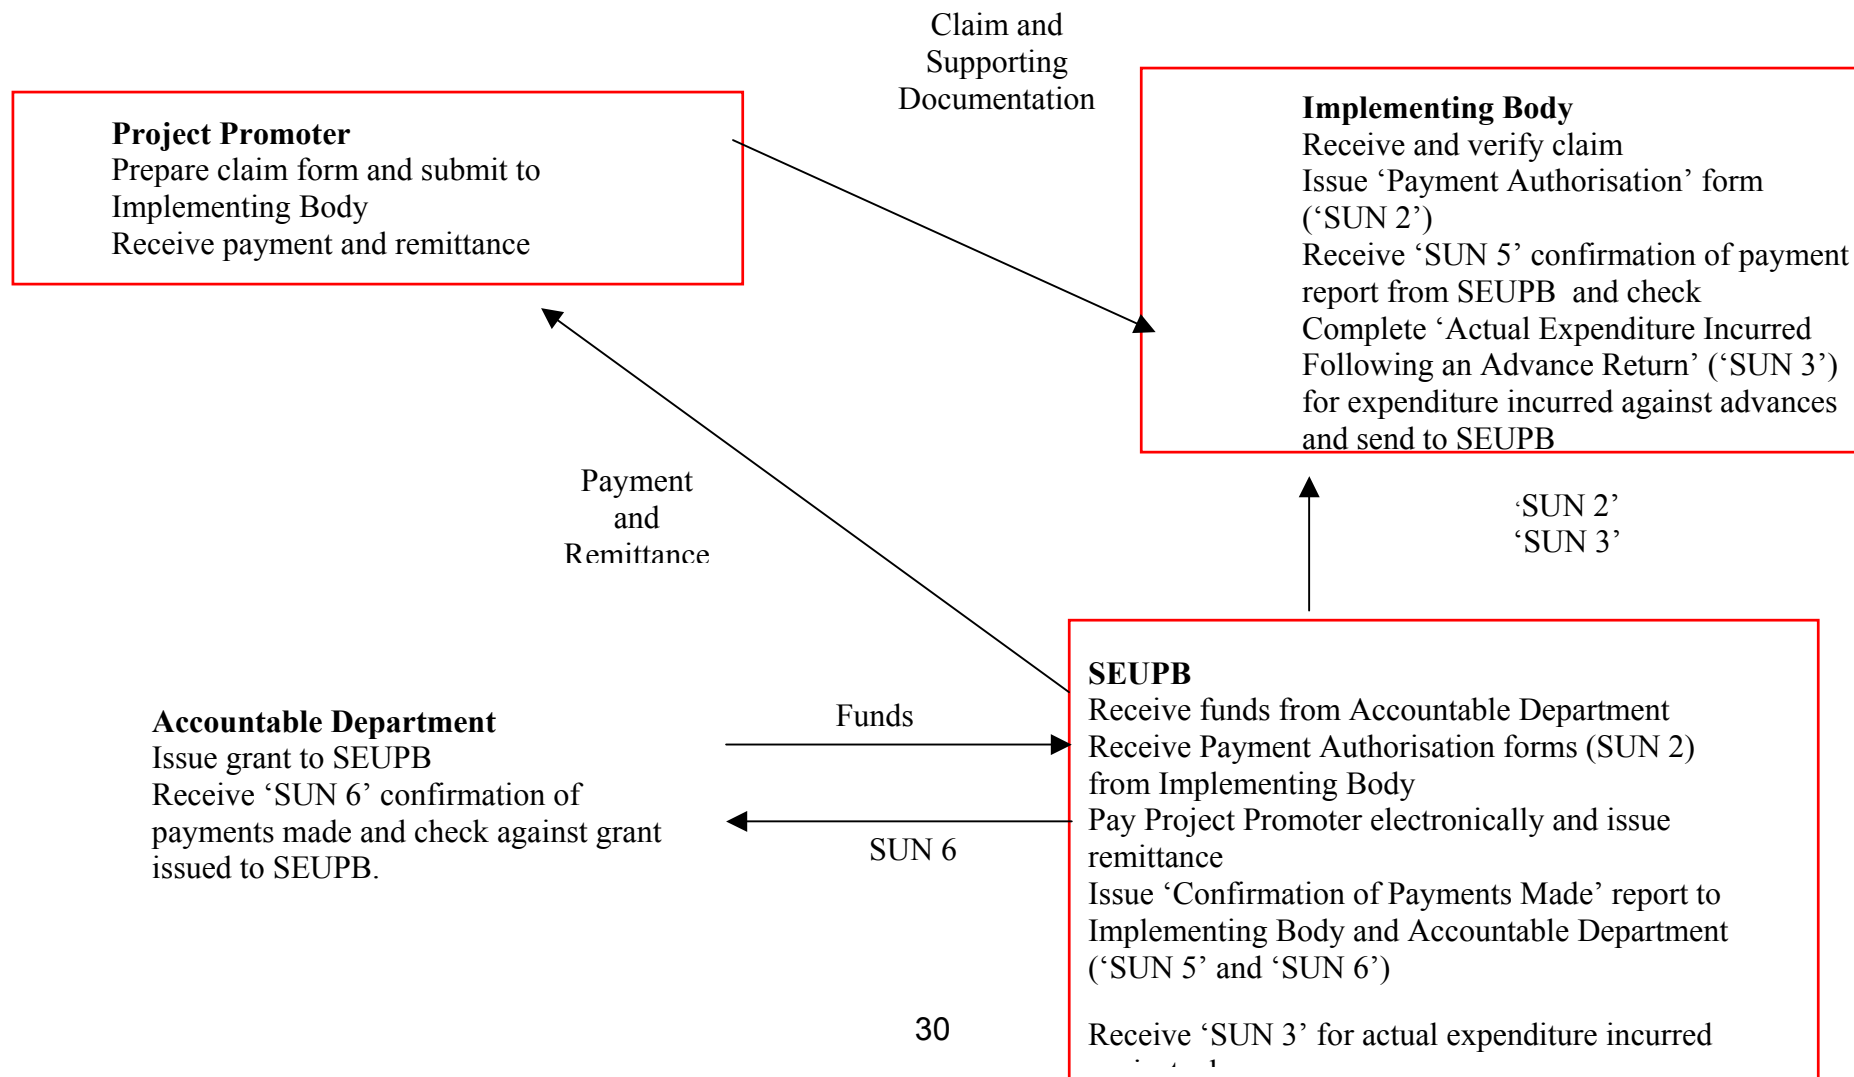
Claim and Supporting Documentation

**Project Promoter**
Prepare claim form and submit to Implementing Body
Receive payment and remittance

**Implementing Body**
Receive and verify claim
Issue 'Payment Authorisation' form ('SUN 2')
Receive 'SUN 5' confirmation of payment report from SEUPB and check
Complete 'Actual Expenditure Incurred Following an Advance Return' ('SUN 3') for expenditure incurred against advances and send to SEUPB

Payment and Remittance

'SUN 2'
'SUN 3'

**Accountable Department**
Issue grant to SEUPB
Receive 'SUN 6' confirmation of payments made and check against grant issued to SEUPB.

Funds

SUN 6

**SEUPB**
Receive funds from Accountable Department
Receive Payment Authorisation forms (SUN 2) from Implementing Body
Pay Project Promoter electronically and issue remittance
Issue 'Confirmation of Payments Made' report to Implementing Body and Accountable Department ('SUN 5' and 'SUN 6')

Receive 'SUN 3' for actual expenditure incurred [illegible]

30